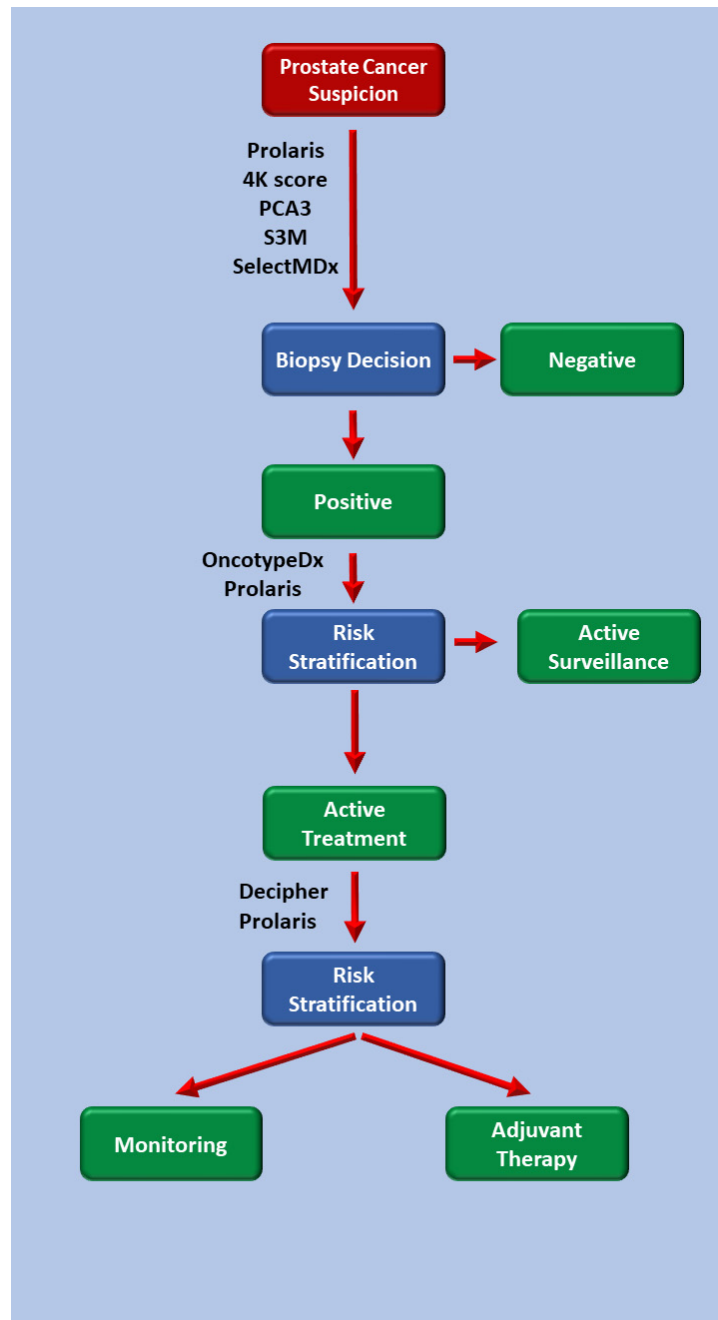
Prostate Cancer Suspicion

Prolaris
4K score
PCA3
S3M
SelectMDx

Biopsy Decision

Negative

Positive

OncotypeDx
Prolaris

Risk Stratification

Active Surveillance

Active Treatment

Decipher
Prolaris

Risk Stratification

Monitoring

Adjuvant Therapy